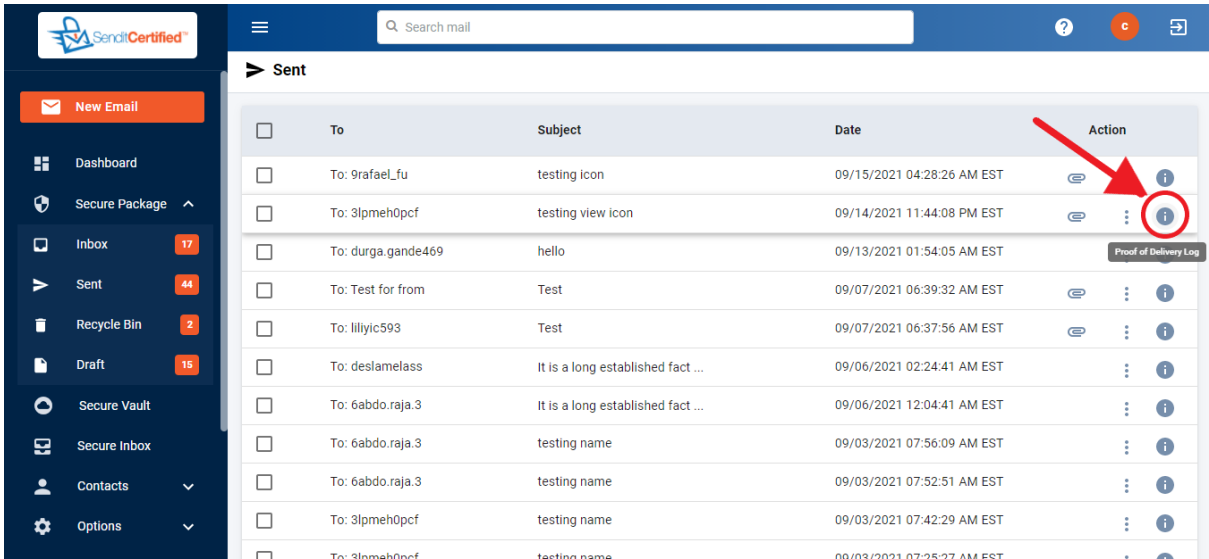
SenditCertified™

Search mail

c

New Email

Dashboard

Secure Package

Inbox 17

Sent 44

Recycle Bin 2

Draft 15

Secure Vault

Secure Inbox

Contacts

Options

Sent

| | To | Subject | Date | Action |
|---|---|---|---|---|
| | To: 9rafael_fu | testing icon | 09/15/2021 04:28:26 AM EST | |
| | To: 3lpmeh0pcf | testing view icon | 09/14/2021 11:44:08 PM EST | |
| | To: durga.gande469 | hello | 09/13/2021 01:54:05 AM EST | |
| | To: Test for from | Test | 09/07/2021 06:39:32 AM EST | |
| | To: liliyic593 | Test | 09/07/2021 06:37:56 AM EST | |
| | To: deslamelass | It is a long established fact ... | 09/06/2021 02:24:41 AM EST | |
| | To: 6abdo.raja.3 | It is a long established fact ... | 09/06/2021 12:04:41 AM EST | |
| | To: 6abdo.raja.3 | testing name | 09/03/2021 07:56:09 AM EST | |
| | To: 6abdo.raja.3 | testing name | 09/03/2021 07:52:51 AM EST | |
| | To: 3lpmeh0pcf | testing name | 09/03/2021 07:42:29 AM EST | |
| | To: 3lpmeh0pcf | testing name | 09/03/2021 07:25:27 AM EST | |

Proof of Delivery Log